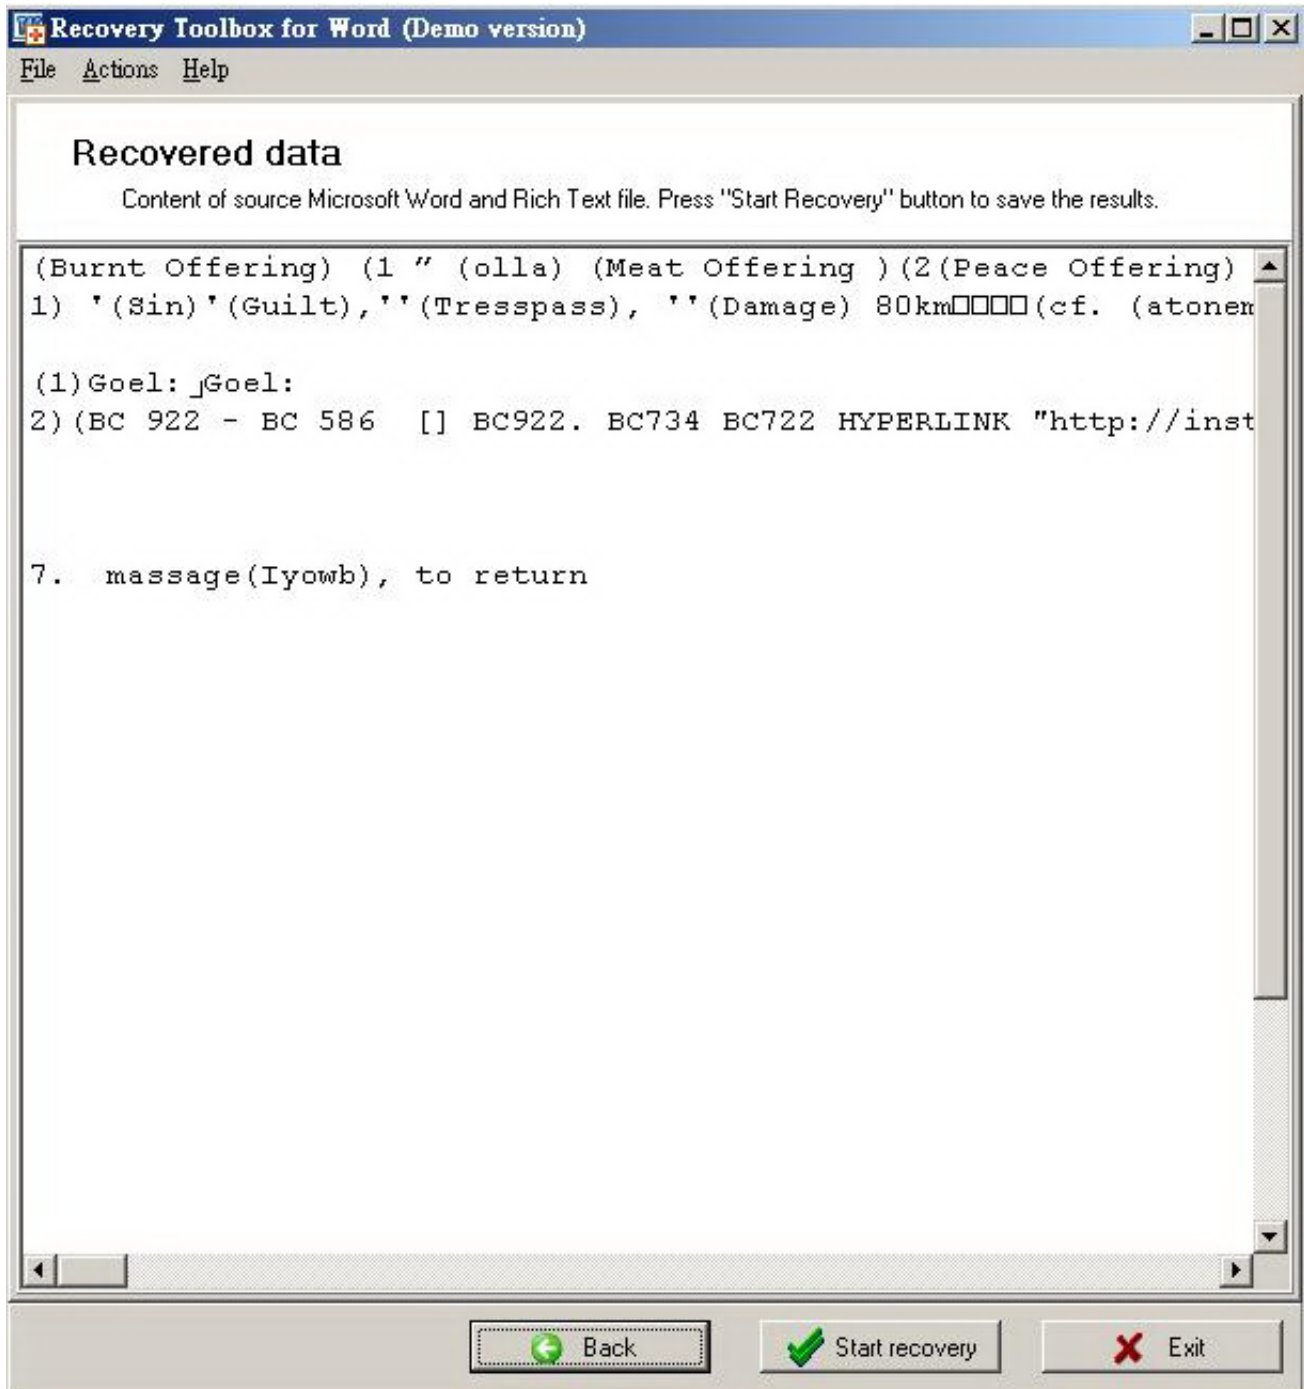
Recovery Toolbox for Word (Demo version)

File Actions Help

Recovered data

Content of source Microsoft Word and Rich Text file. Press "Start Recovery" button to save the results.

(Burnt Offering) (1 " (olla) (Meat Offering )(2(Peace Offering)
1) '(Sin)'(Guilt),''(Tresspass), ''(Damage) 80km□□□□(cf. (atonem

(1)Goel: ┘Goel:
2)(BC 922 - BC 586 [] BC922. BC734 BC722 HYPERLINK "http://inst

7. massage(Iyowb), to return

Back

Start recovery

Exit